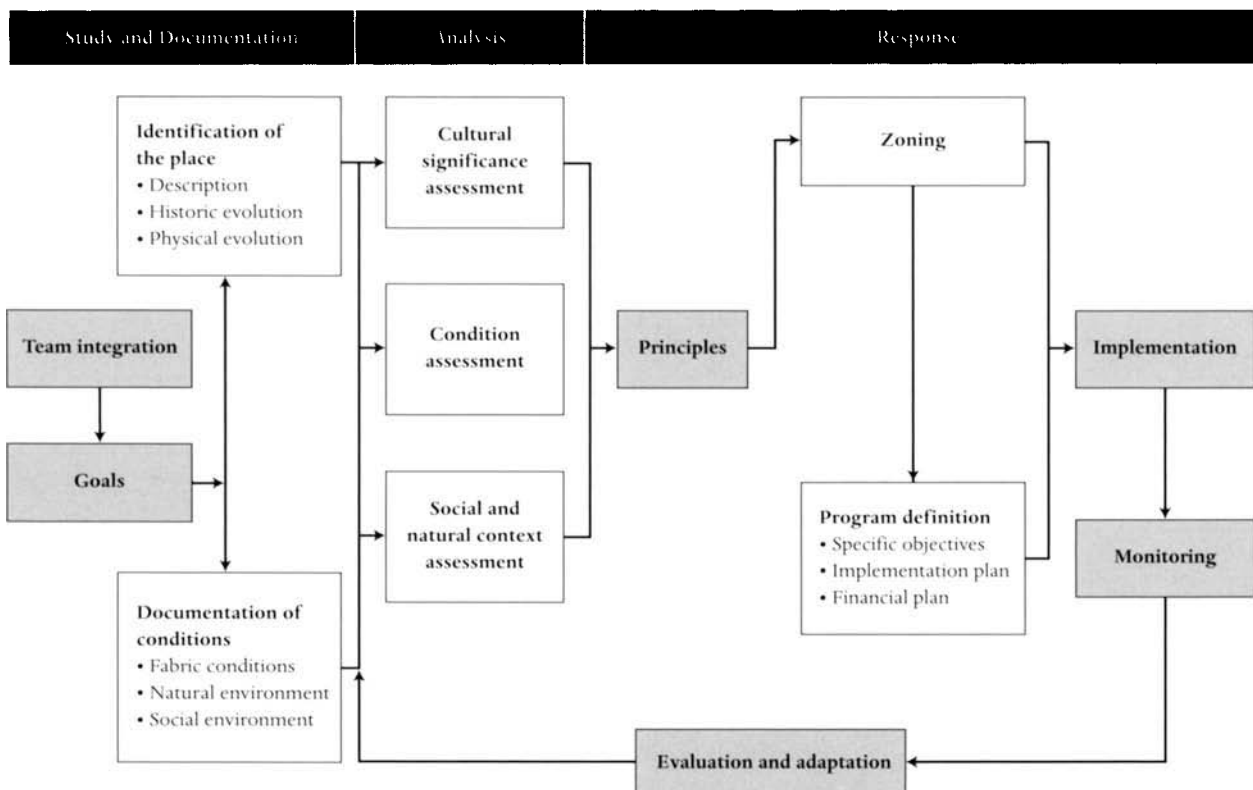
Study and Documentation

Analysis

Response

Identification of the place
• Description
• Historic evolution
• Physical evolution

Team integration

Goals

Documentation of conditions
• Fabric conditions
• Natural environment
• Social environment

Cultural significance assessment

Condition assessment

Social and natural context assessment

Principles

Zoning

Program definition
• Specific objectives
• Implementation plan
• Financial plan

Implementation

Monitoring

Evaluation and adaptation